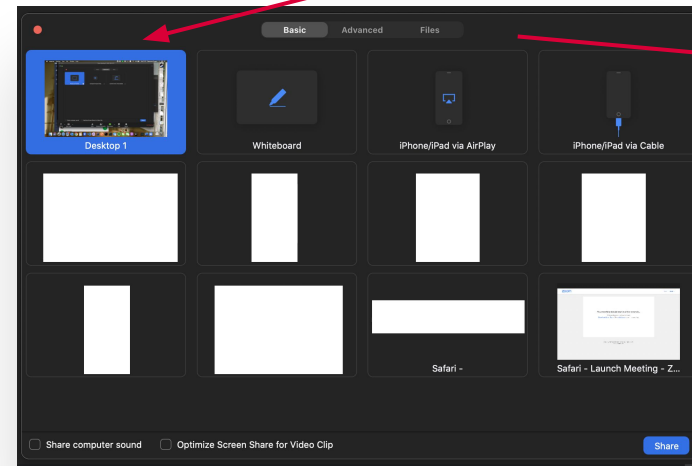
Basic | Advanced | Files

Desktop 1

Whiteboard

iPhone/iPad via AirPlay

iPhone/iPad via Cable

Safari -

Safari - Launch Meeting - Z...

Share computer sound

Optimize Screen Share for Video Clip

Share